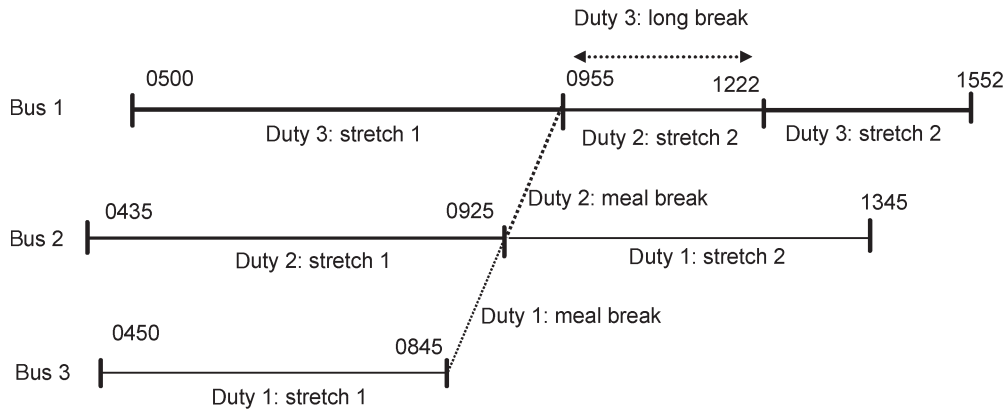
Duty 3: long break

Bus 1
0500
0955
1222
1552
Duty 3: stretch 1
Duty 2: stretch 2
Duty 3: stretch 2

Duty 2: meal break

Bus 2
0435
0925
1345
Duty 2: stretch 1
Duty 1: stretch 2

Duty 1: meal break

Bus 3
0450
0845
Duty 1: stretch 1